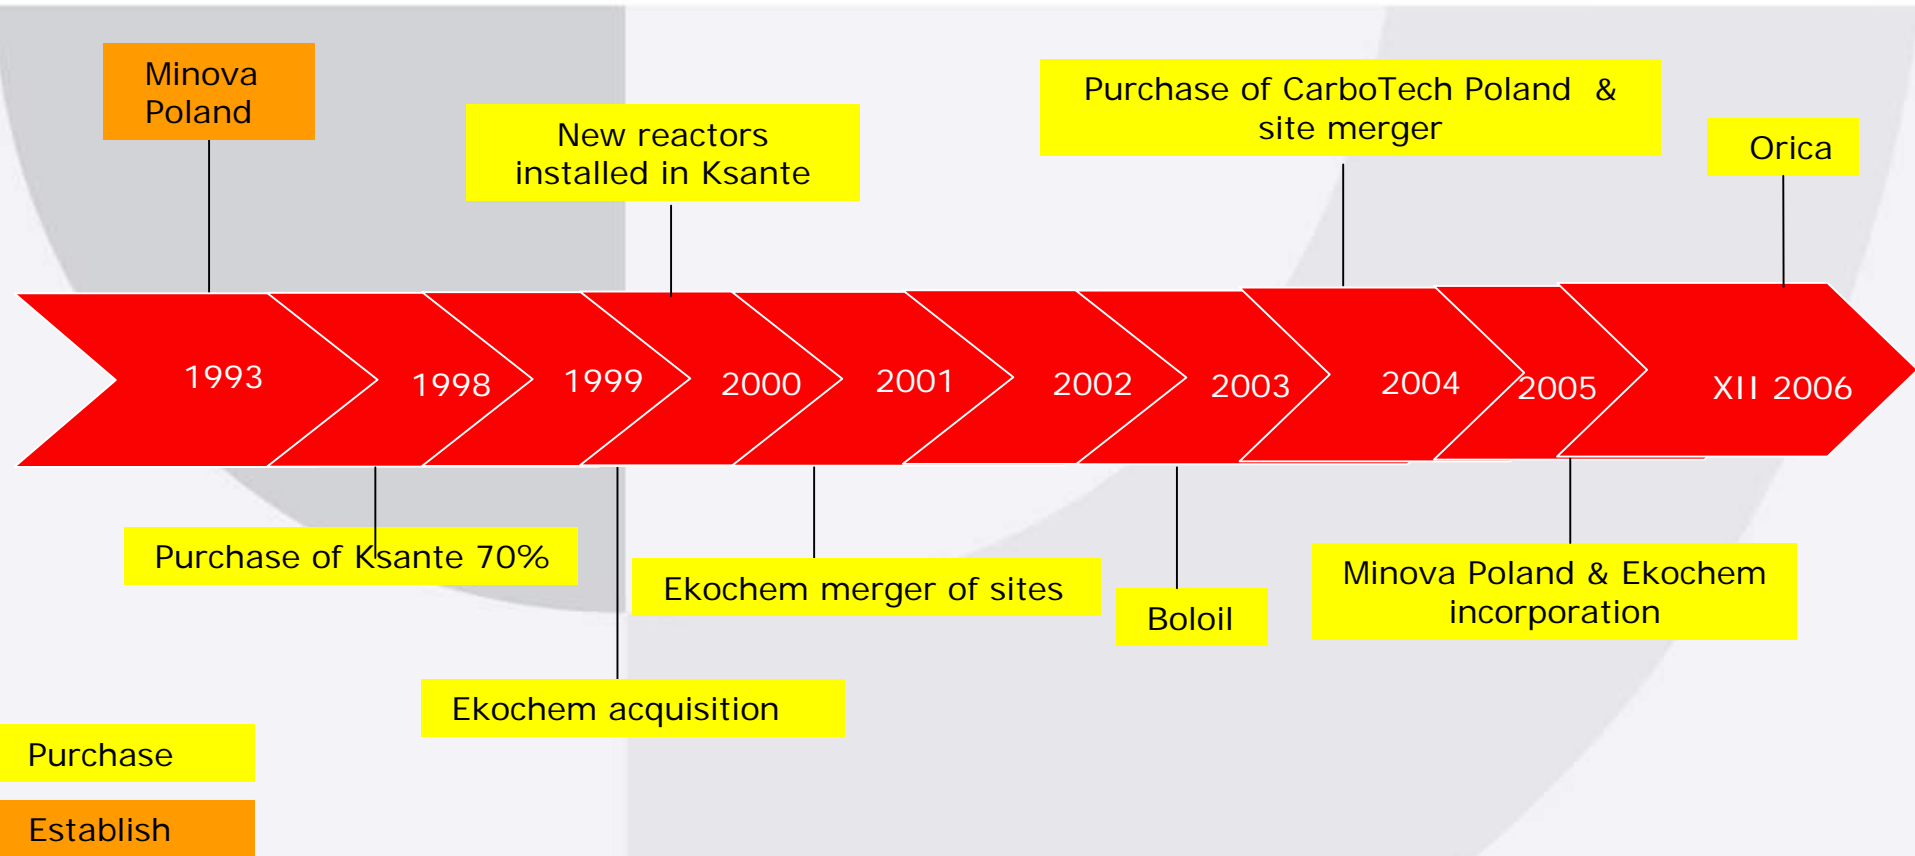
Minova Poland

New reactors installed in Ksante

Purchase of CarboTech Poland & site merger

Orica

1993

1998

1999

2000

2001

2002

2003

2004

2005

XII 2006

Purchase of Ksante 70%

Ekochem merger of sites

Boloil

Minova Poland & Ekochem incorporation

Ekochem acquisition

Purchase

Establish